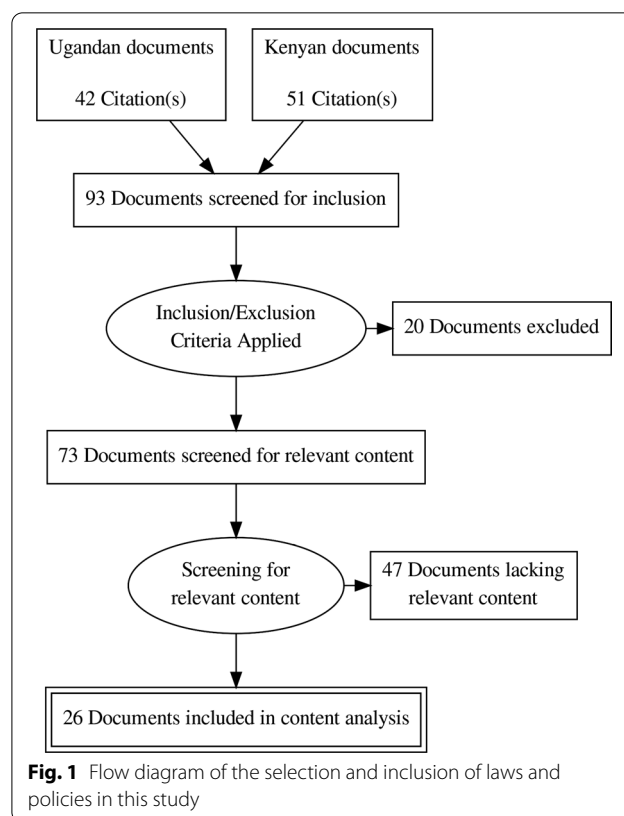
Ugandan documents

42 Citation(s)

Kenyan documents

51 Citation(s)

93 Documents screened for inclusion

Inclusion/Exclusion Criteria Applied

20 Documents excluded

73 Documents screened for relevant content

Screening for relevant content

47 Documents lacking relevant content

26 Documents included in content analysis

**Fig. 1** Flow diagram of the selection and inclusion of laws and policies in this study